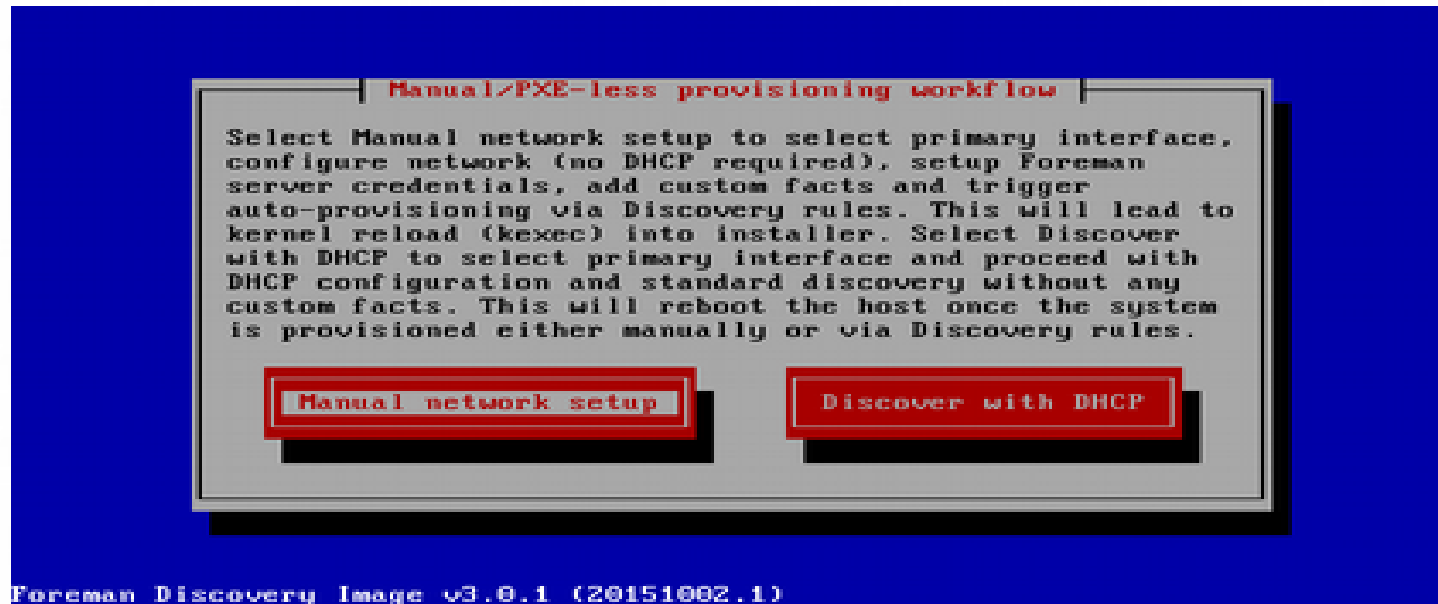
Manual/PXE-less provisioning workflow

Select Manual network setup to select primary interface, configure network (no DHCP required), setup Foreman server credentials, add custom facts and trigger auto-provisioning via Discovery rules. This will lead to kernel reload (kexec) into installer. Select Discover with DHCP to select primary interface and proceed with DHCP configuration and standard discovery without any custom facts. This will reboot the host once the system is provisioned either manually or via Discovery rules.

Manual network setup

Discover with DHCP

Foreman Discovery Image v3.0.1 (20151002.1)